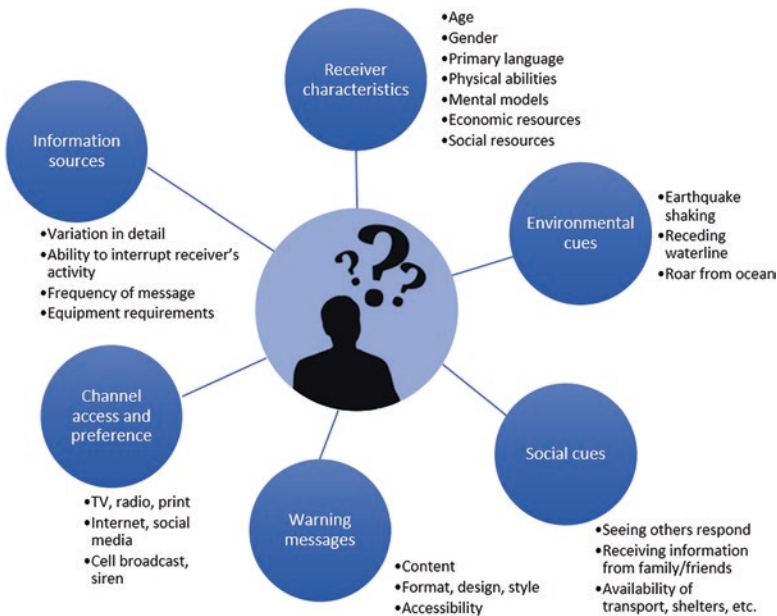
Receiver characteristics

•Age
•Gender
•Primary language
•Physical abilities
•Mental models
•Economic resources
•Social resources

Information sources

•Variation in detail
•Ability to interrupt receiver's activity
•Frequency of message
•Equipment requirements

Environmental cues

•Earthquake shaking
•Receding waterline
•Roar from ocean

Channel access and preference

•TV, radio, print
•Internet, social media
•Cell broadcast, siren

Social cues

•Seeing others respond
•Receiving information from family/friends
•Availability of transport, shelters, etc.

Warning messages

•Content
•Format, design, style
•Accessibility